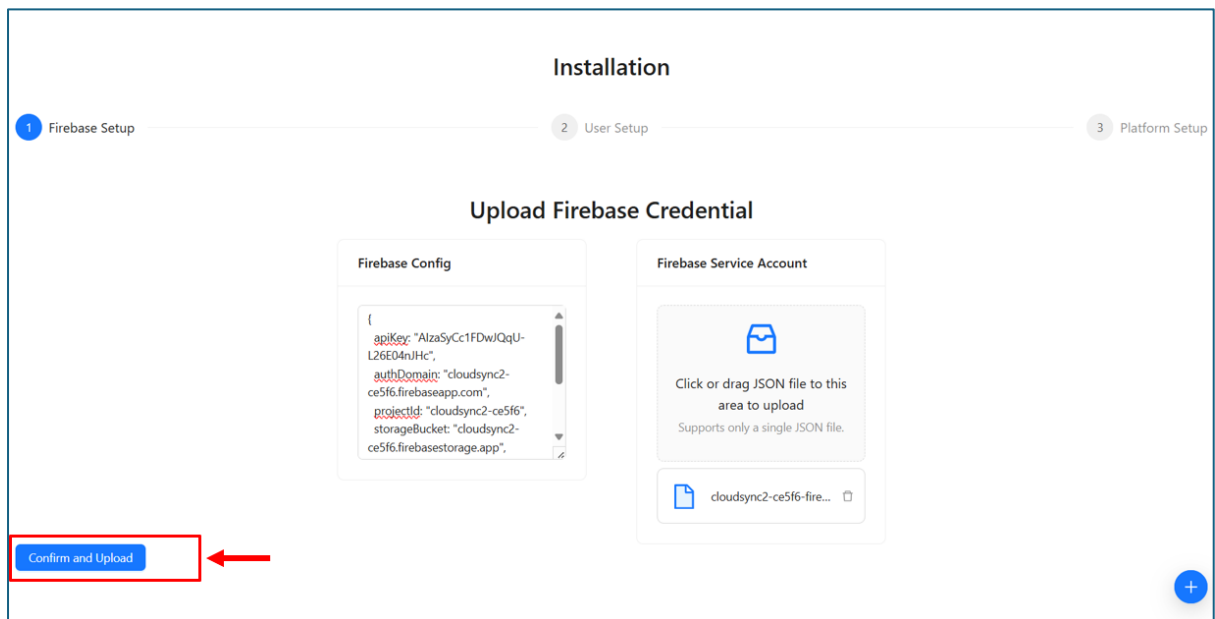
Installation

1 Firebase Setup

2 User Setup

3 Platform Setup

Upload Firebase Credential

Firebase Config

{
apiKey: "AIzaSyCc1FDwJQqU-L26E04nJHc",
authDomain: "cloudsync2-ce5f6.firebaseapp.com",
projectId: "cloudsync2-ce5f6",
storageBucket: "cloudsync2-ce5f6.firebasestorage.app",

Firebase Service Account

Click or drag JSON file to this area to upload

Supports only a single JSON file.

cloudsync2-ce5f6-fire...

Confirm and Upload

+